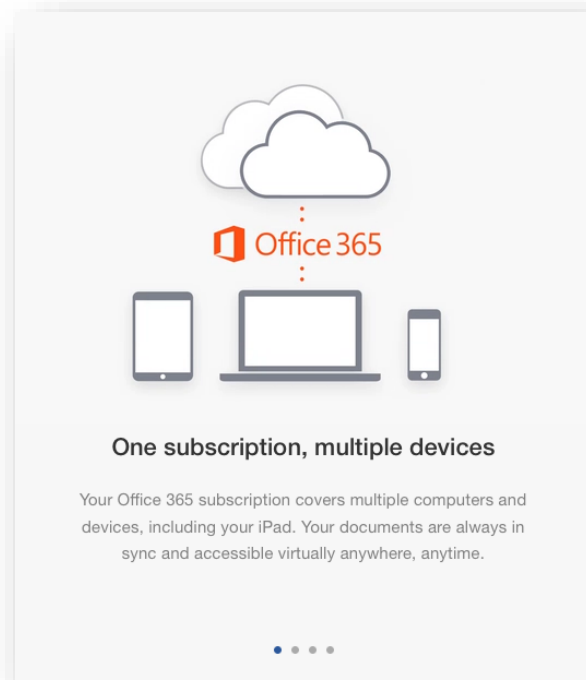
Office 365

One subscription, multiple devices

Your Office 365 subscription covers multiple computers and devices, including your iPad. Your documents are always in sync and accessible virtually anywhere, anytime.